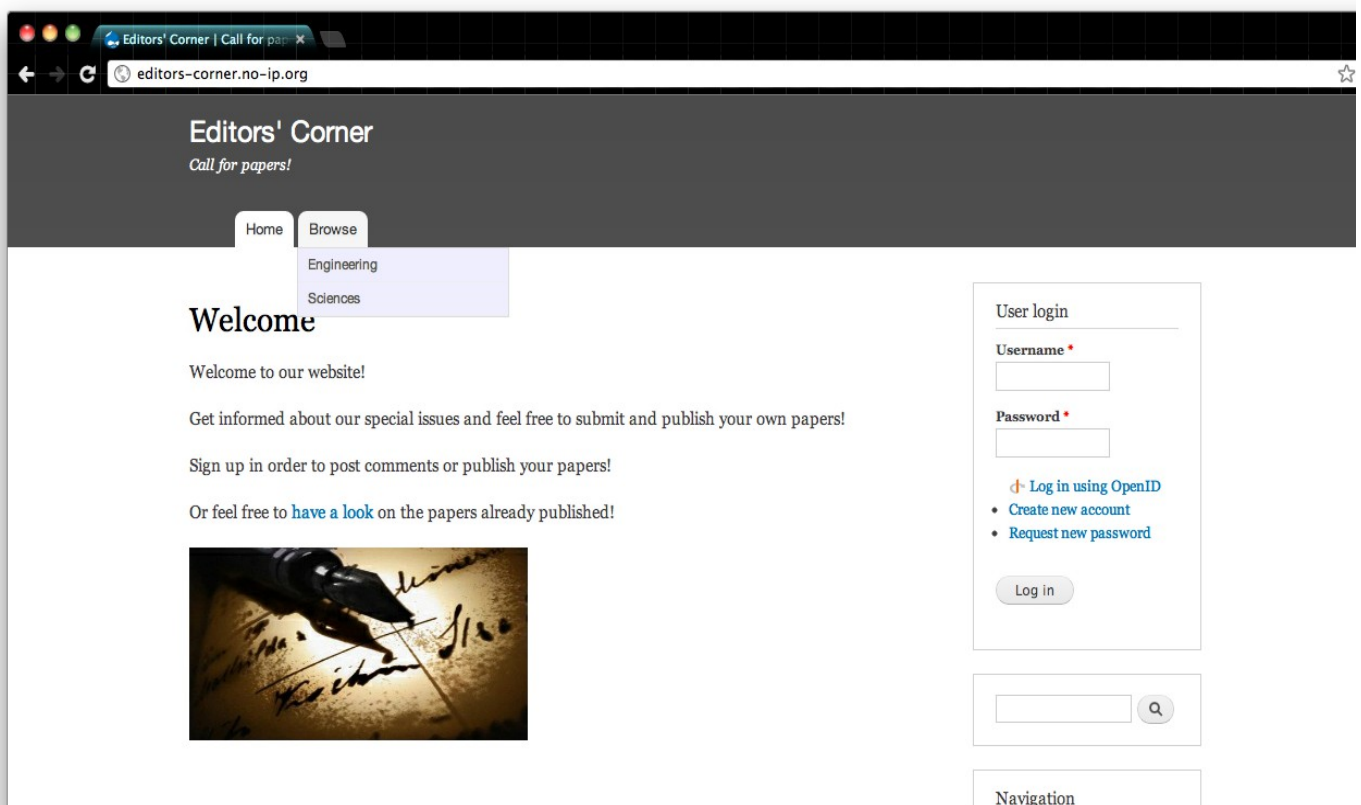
Editors' Corner | Call for pap ×

editors-corner.no-ip.org

Editors' Corner

Call for papers!

Home Browse

Engineering

Sciences

Welcome

Welcome to our website!

Get informed about our special issues and feel free to submit and publish your own papers!

Sign up in order to post comments or publish your papers!

Or feel free to have a look on the papers already published!

User login

Username *

Password *

Log in using OpenID

- Create new account
- Request new password

Log in

Navigation